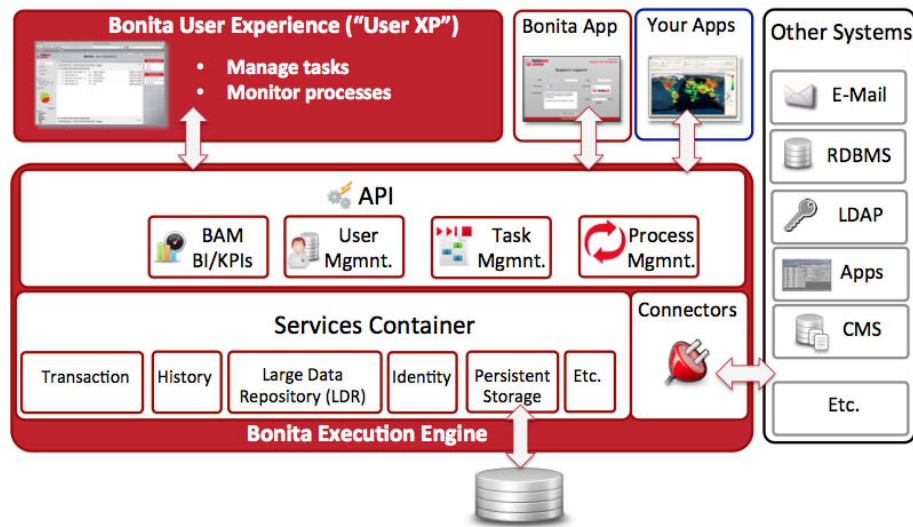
Bonita User Experience (“User XP”)

• Manage tasks
• Monitor processes

Bonita App

Your Apps

Other Systems

E-Mail

RDBMS

LDAP

Apps

CMS

Etc.

API

BAM BI/KPIs

User Mgmnt.

Task Mgmnt.

Process Mgmnt.

Services Container

Transaction

History

Large Data Repository (LDR)

Identity

Persistent Storage

Etc.

Connectors

Bonita Execution Engine